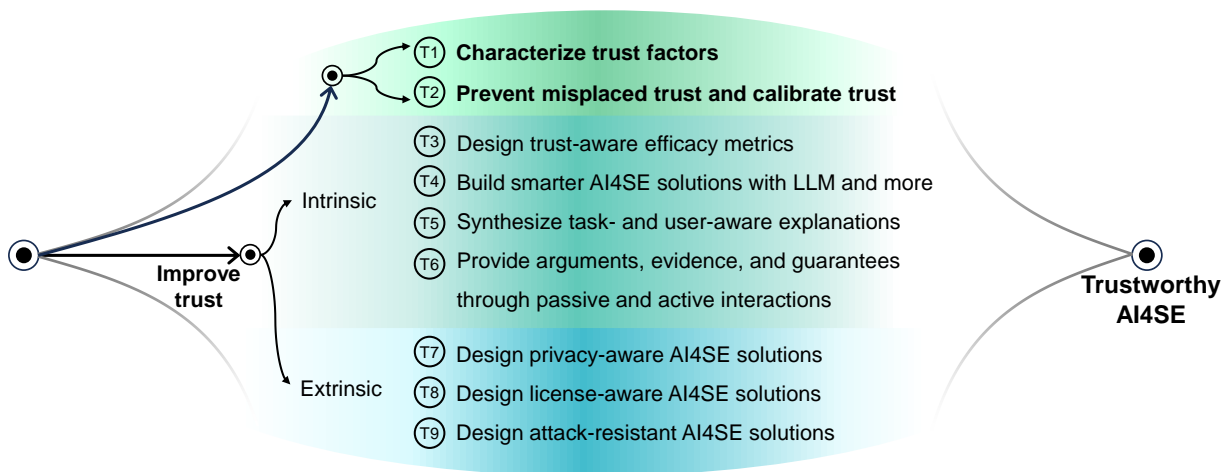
T1 Characterize trust factors

T2 Prevent misplaced trust and calibrate trust

Intrinsic

T3 Design trust-aware efficacy metrics

T4 Build smarter AI4SE solutions with LLM and more

T5 Synthesize task- and user-aware explanations

T6 Provide arguments, evidence, and guarantees through passive and active interactions

Improve trust

Extrinsic

T7 Design privacy-aware AI4SE solutions

T8 Design license-aware AI4SE solutions

T9 Design attack-resistant AI4SE solutions

Trustworthy AI4SE